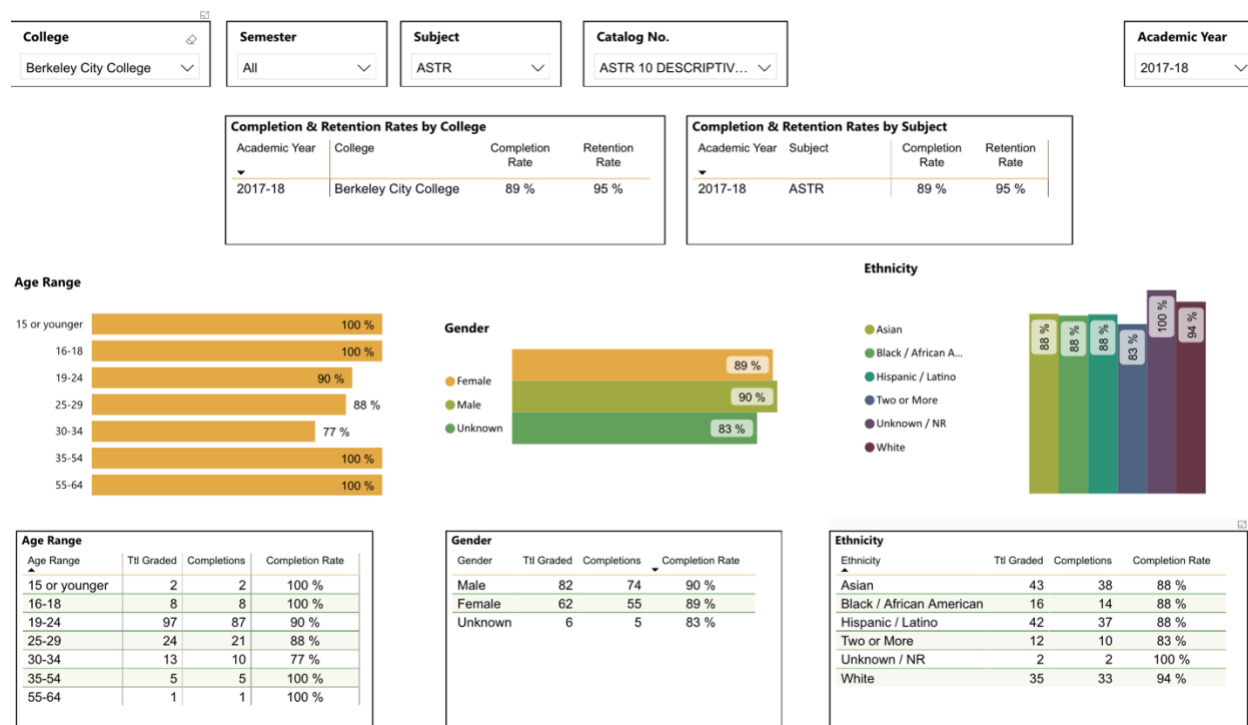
College
Berkeley City College

Semester
All

Subject
ASTR

Catalog No.
ASTR 10 DESCRIPTIV...

Academic Year
2017-18

Completion & Retention Rates by College

| Academic Year | College | Completion Rate | Retention Rate |
|---|---|---|---|
| 2017-18 | Berkeley City College | 89 % | 95 % |

Completion & Retention Rates by Subject

| Academic Year | Subject | Completion Rate | Retention Rate |
|---|---|---|---|
| 2017-18 | ASTR | 89 % | 95 % |

Age Range

15 or younger 100 %
16-18 100 %
19-24 90 %
25-29 88 %
30-34 77 %
35-54 100 %
55-64 100 %

Gender

Female 89 %
Male 90 %
Unknown 83 %

Ethnicity

Asian
Black / African A...
Hispanic / Latino
Two or More
Unknown / NR
White

88 % 88 % 88 % 83 % 100 % 94 %

Age Range

| Age Range | Ttl Graded | Completions | Completion Rate |
|---|---|---|---|
| 15 or younger | 2 | 2 | 100 % |
| 16-18 | 8 | 8 | 100 % |
| 19-24 | 97 | 87 | 90 % |
| 25-29 | 24 | 21 | 88 % |
| 30-34 | 13 | 10 | 77 % |
| 35-54 | 5 | 5 | 100 % |
| 55-64 | 1 | 1 | 100 % |

Gender

| Gender | Ttl Graded | Completions | Completion Rate |
|---|---|---|---|
| Male | 82 | 74 | 90 % |
| Female | 62 | 55 | 89 % |
| Unknown | 6 | 5 | 83 % |

Ethnicity

| Ethnicity | Ttl Graded | Completions | Completion Rate |
|---|---|---|---|
| Asian | 43 | 38 | 88 % |
| Black / African American | 16 | 14 | 88 % |
| Hispanic / Latino | 42 | 37 | 88 % |
| Two or More | 12 | 10 | 83 % |
| Unknown / NR | 2 | 2 | 100 % |
| White | 35 | 33 | 94 % |